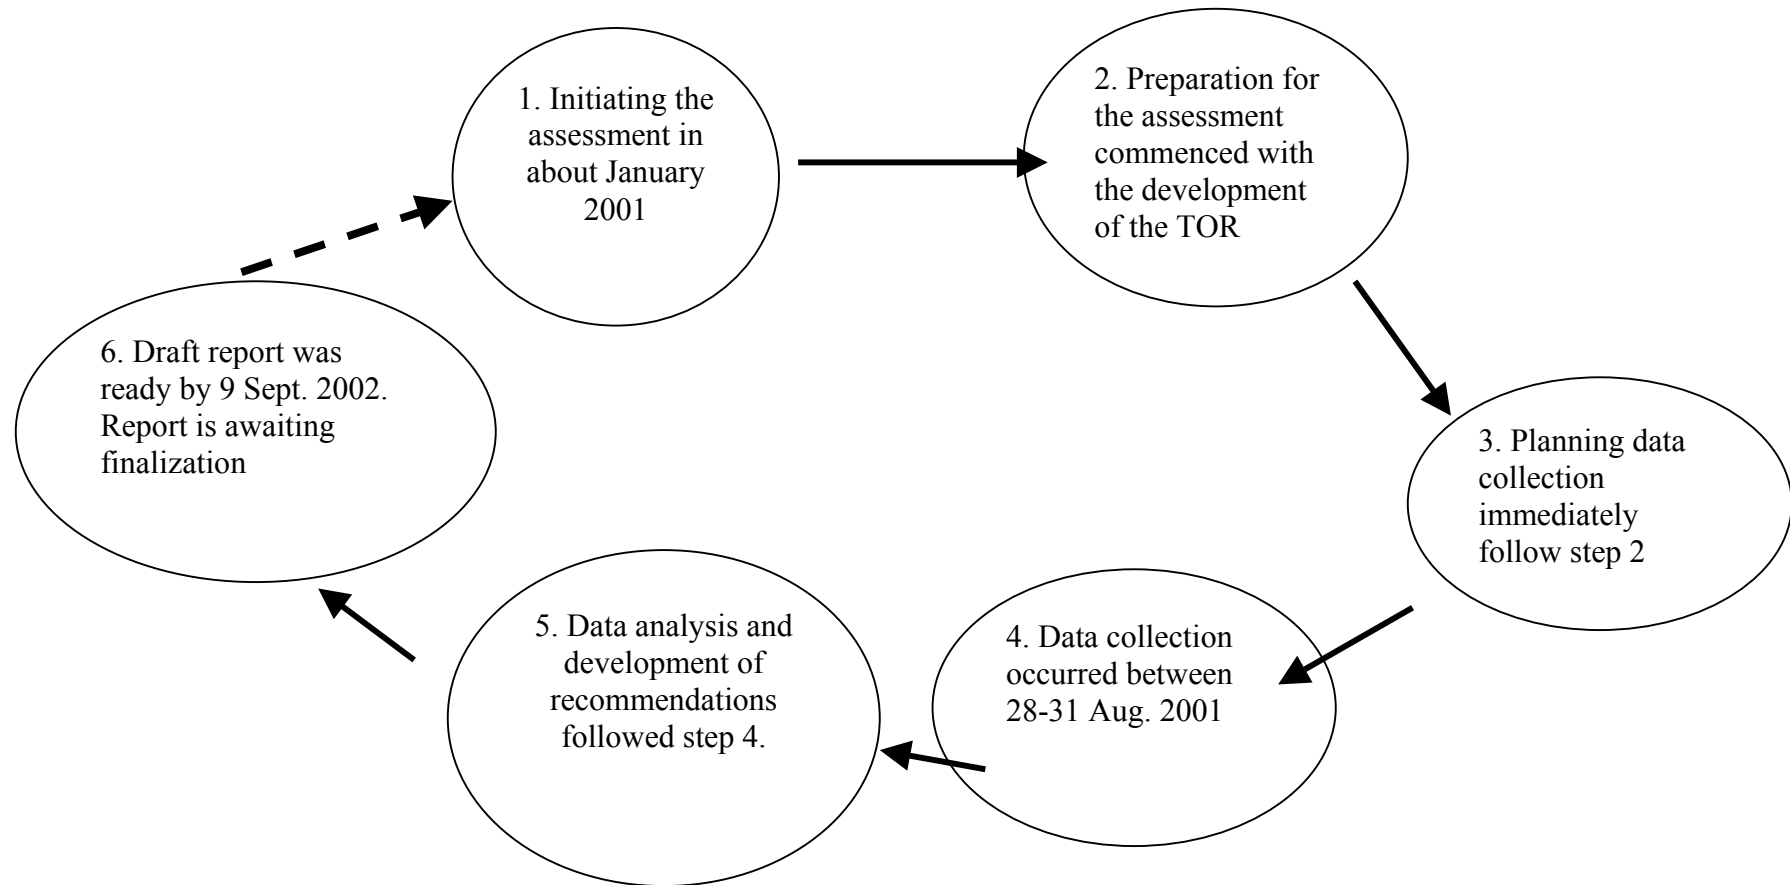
1. Initiating the assessment in about January 2001

2. Preparation for the assessment commenced with the development of the TOR

3. Planning data collection immediately follow step 2

4. Data collection occurred between 28-31 Aug. 2001

5. Data analysis and development of recommendations followed step 4.

6. Draft report was ready by 9 Sept. 2002. Report is awaiting finalization